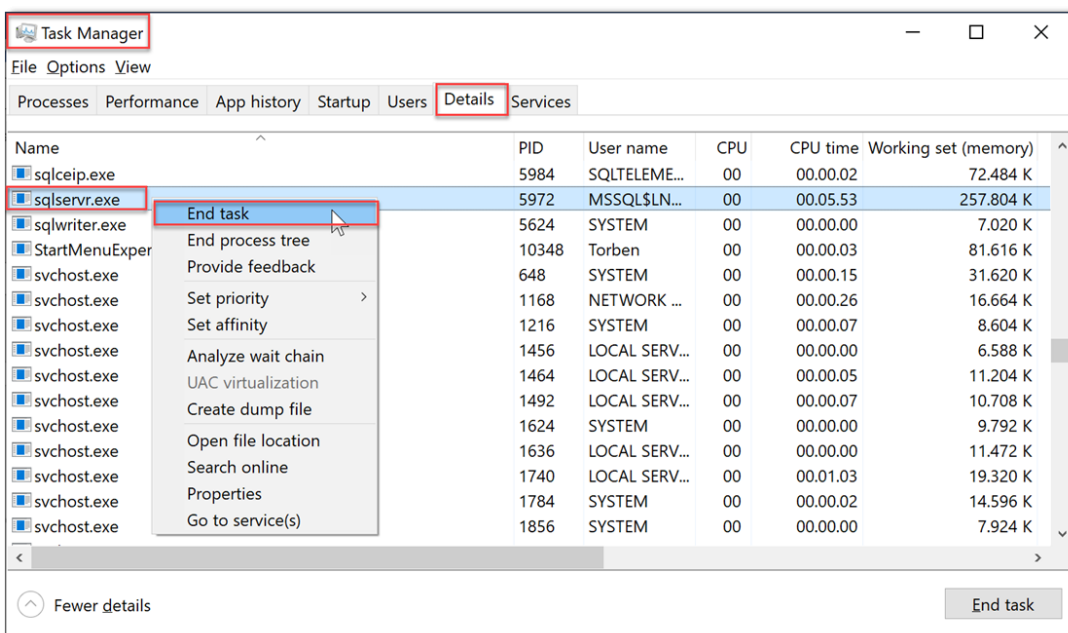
Task Manager

File Options View

Processes Performance App history Startup Users Details Services

| Name | PID | User name | CPU | CPU time | Working set (memory) |
|---|---|---|---|---|---|
| sqlceip.exe | 5984 | SQLTELEME... | 00 | 00.00.02 | 72.484 K |
| sqlservr.exe | 5972 | MSSQL$LN... | 00 | 00.05.53 | 257.804 K |
| sqlwriter.exe | 5624 | SYSTEM | 00 | 00.00.00 | 7.020 K |
| StartMenuExper | 10348 | Torben | 00 | 00.00.03 | 81.616 K |
| svchost.exe | 648 | SYSTEM | 00 | 00.00.15 | 31.620 K |
| svchost.exe | 1168 | NETWORK ... | 00 | 00.00.26 | 16.664 K |
| svchost.exe | 1216 | SYSTEM | 00 | 00.00.07 | 8.604 K |
| svchost.exe | 1456 | LOCAL SERV... | 00 | 00.00.00 | 6.588 K |
| svchost.exe | 1464 | LOCAL SERV... | 00 | 00.00.05 | 11.204 K |
| svchost.exe | 1492 | LOCAL SERV... | 00 | 00.00.07 | 10.708 K |
| svchost.exe | 1624 | SYSTEM | 00 | 00.00.00 | 9.792 K |
| svchost.exe | 1636 | LOCAL SERV... | 00 | 00.00.00 | 11.472 K |
| svchost.exe | 1740 | LOCAL SERV... | 00 | 00.01.03 | 19.320 K |
| svchost.exe | 1784 | SYSTEM | 00 | 00.00.02 | 14.596 K |
| svchost.exe | 1856 | SYSTEM | 00 | 00.00.00 | 7.924 K |

End task
End process tree
Provide feedback
Set priority
Set affinity
Analyze wait chain
UAC virtualization
Create dump file
Open file location
Search online
Properties
Go to service(s)

Fewer details

End task